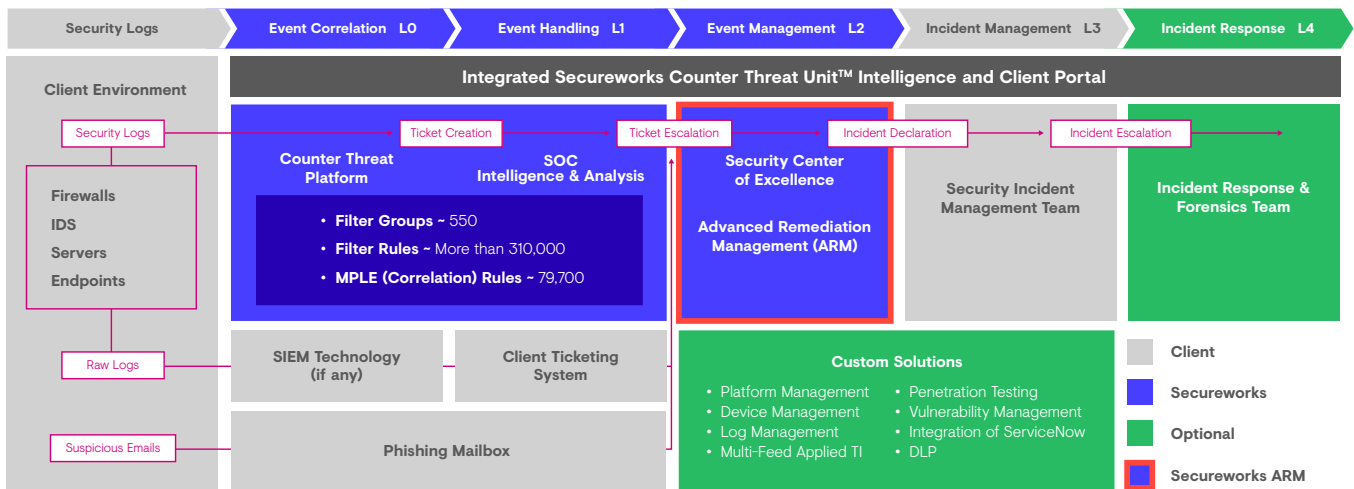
Security Logs

Event Correlation L0

Event Handling L1

Event Management L2

Incident Management L3

Incident Response L4

Integrated Secureworks Counter Threat Unit™ Intelligence and Client Portal

Client Environment

Security Logs

Ticket Creation

Ticket Escalation

Incident Declaration

Incident Escalation

Counter Threat Platform

SOC Intelligence & Analysis

Firewalls
IDS
Servers
Endpoints

• Filter Groups ~ 550
• Filter Rules ~ More than 310,000
• MPLE (Correlation) Rules ~ 79,700

Security Center of Excellence

Advanced Remediation Management (ARM)

Security Incident Management Team

Incident Response & Forensics Team

Raw Logs

SIEM Technology (if any)

Client Ticketing System

Custom Solutions

• Platform Management
• Device Management
• Log Management
• Multi-Feed Applied TI

• Penetration Testing
• Vulnerability Management
• Integration of ServiceNow
• DLP

Client

Secureworks

Optional

Secureworks ARM

Suspicious Emails

Phishing Mailbox